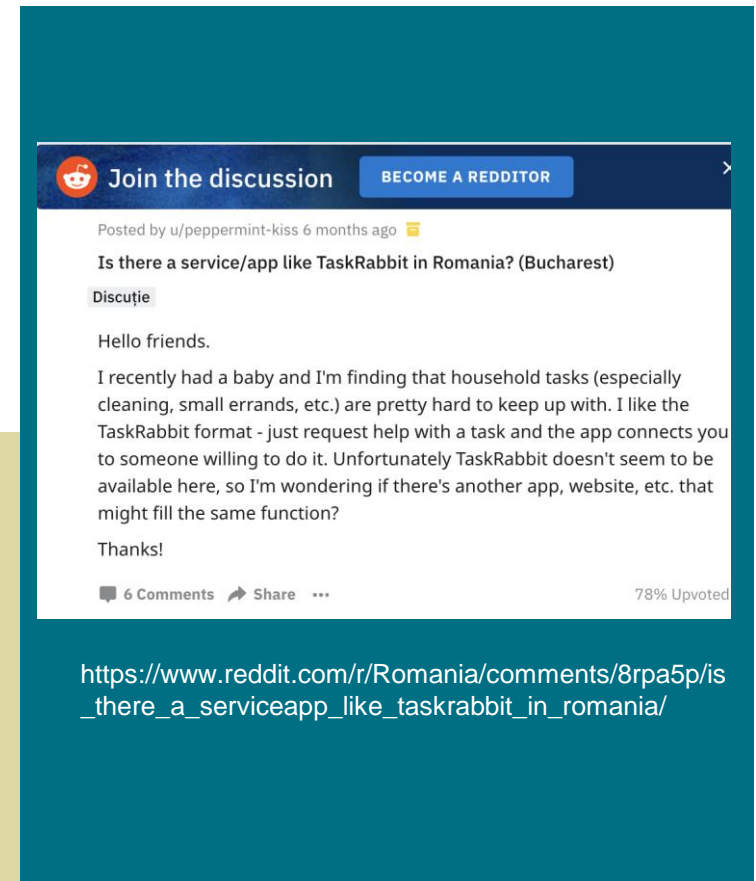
Join the discussion

BECOME A REDDITOR

Posted by u/peppermint-kiss 6 months ago

Is there a service/app like TaskRabbit in Romania? (Bucharest)

Discuție

Hello friends.

I recently had a baby and I'm finding that household tasks (especially cleaning, small errands, etc.) are pretty hard to keep up with. I like the TaskRabbit format - just request help with a task and the app connects you to someone willing to do it. Unfortunately TaskRabbit doesn't seem to be available here, so I'm wondering if there's another app, website, etc. that might fill the same function?

Thanks!

6 Comments Share ···

78% Upvoted

https://www.reddit.com/r/Romania/comments/8rpa5p/is_there_a_serviceapp_like_taskrabbit_in_romania/